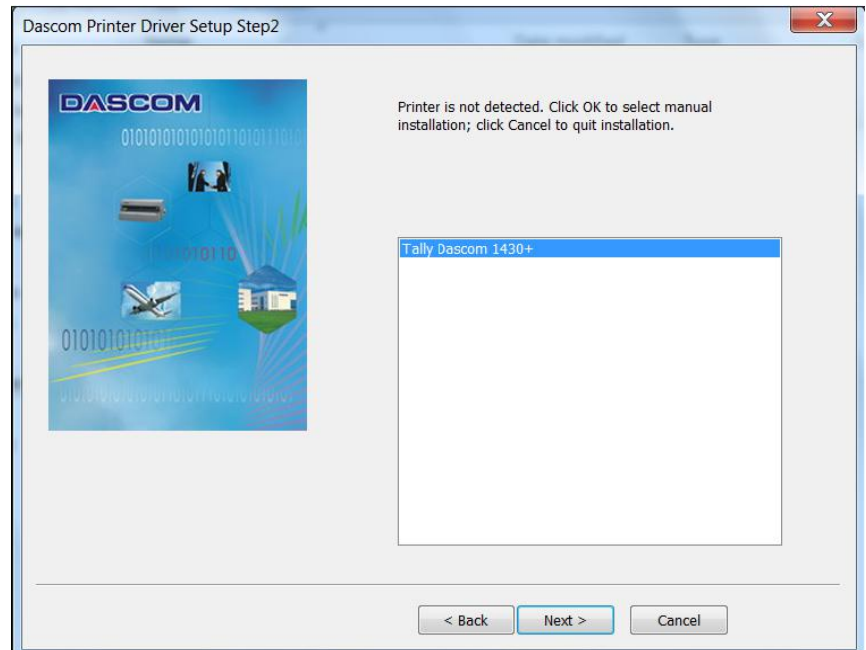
Dascom Printer Driver Setup Step2

DASCOM

010101010101010110101110

10110

0101010101

Printer is not detected. Click OK to select manual installation; click Cancel to quit installation.

Tally Dascom 1430+

< Back

Next >

Cancel